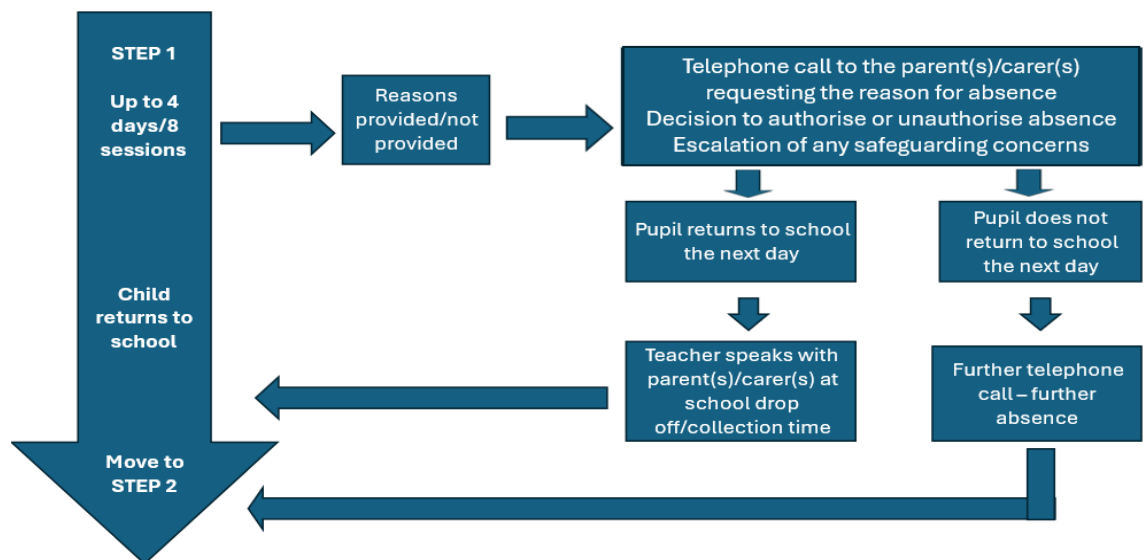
STEP 1

Up to 4 days/8 sessions

Reasons provided/not provided

Telephone call to the parent(s)/carer(s) requesting the reason for absence
Decision to authorise or unauthorise absence
Escalation of any safeguarding concerns

Pupil returns to school the next day

Pupil does not return to school the next day

Child returns to school

Teacher speaks with parent(s)/carer(s) at school drop off/collection time

Further telephone call – further absence

Move to STEP 2